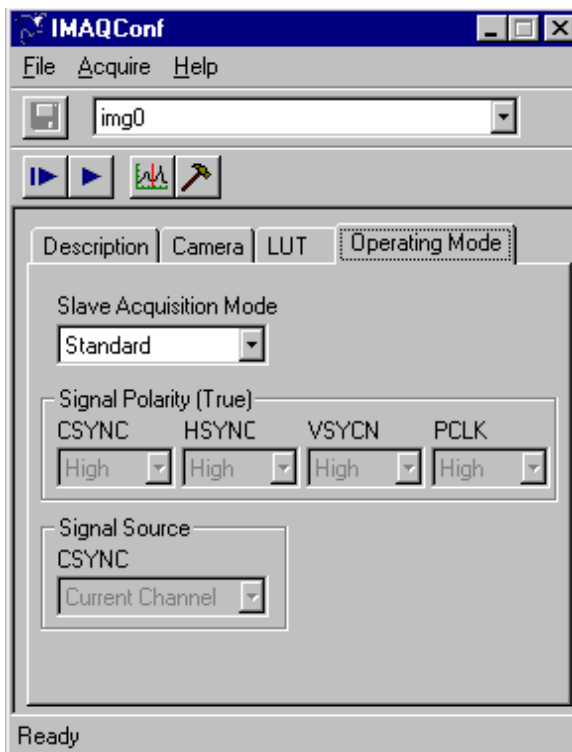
IMAQConf

File Acquire Help

img0

Description | Camera | LUT | Operating Mode

Slave Acquisition Mode

Standard

Signal Polarity (True)

| CSYNC | HSYNC | VSYCN | PCLK |
|---|---|---|---|
| High | High | High | High |

Signal Source

CSYNC

Current Channel

Ready